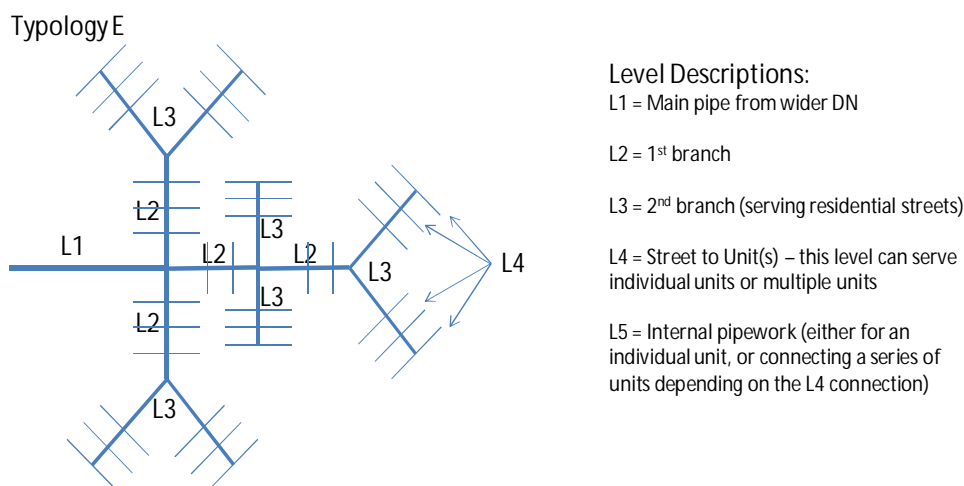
Typology E

L3
L2
L3
L1
L2
L2
L3
L3
L4
L2
L3

Level Descriptions:
L1 = Main pipe from wider DN

L2 = 1$^{st}$ branch

L3 = 2$^{nd}$ branch (serving residential streets)

L4 = Street to Unit(s) – this level can serve individual units or multiple units

L5 = Internal pipework (either for an individual unit, or connecting a series of units depending on the L4 connection)